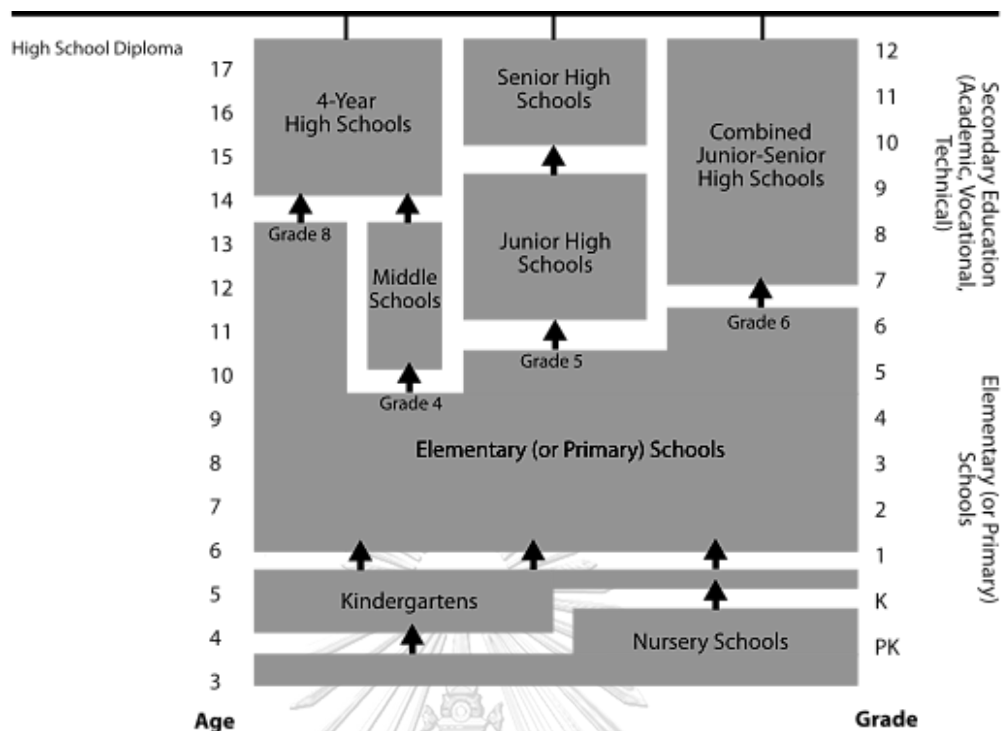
High School Diploma

17
16
15
14
13
12
11
10
9
8
7
6
5
4
3
Age

4-Year High Schools

Senior High Schools

Combined Junior-Senior High Schools

Grade 8

Middle Schools

Junior High Schools

Grade 6

Grade 5

Grade 4

Elementary (or Primary) Schools

Kindergartens

Nursery Schools

12
11
10
9
8
7
6
5
4
3
2
1
K
PK
Grade

Secondary Education (Academic, Vocational, Technical)

Elementary (or Primary) Schools